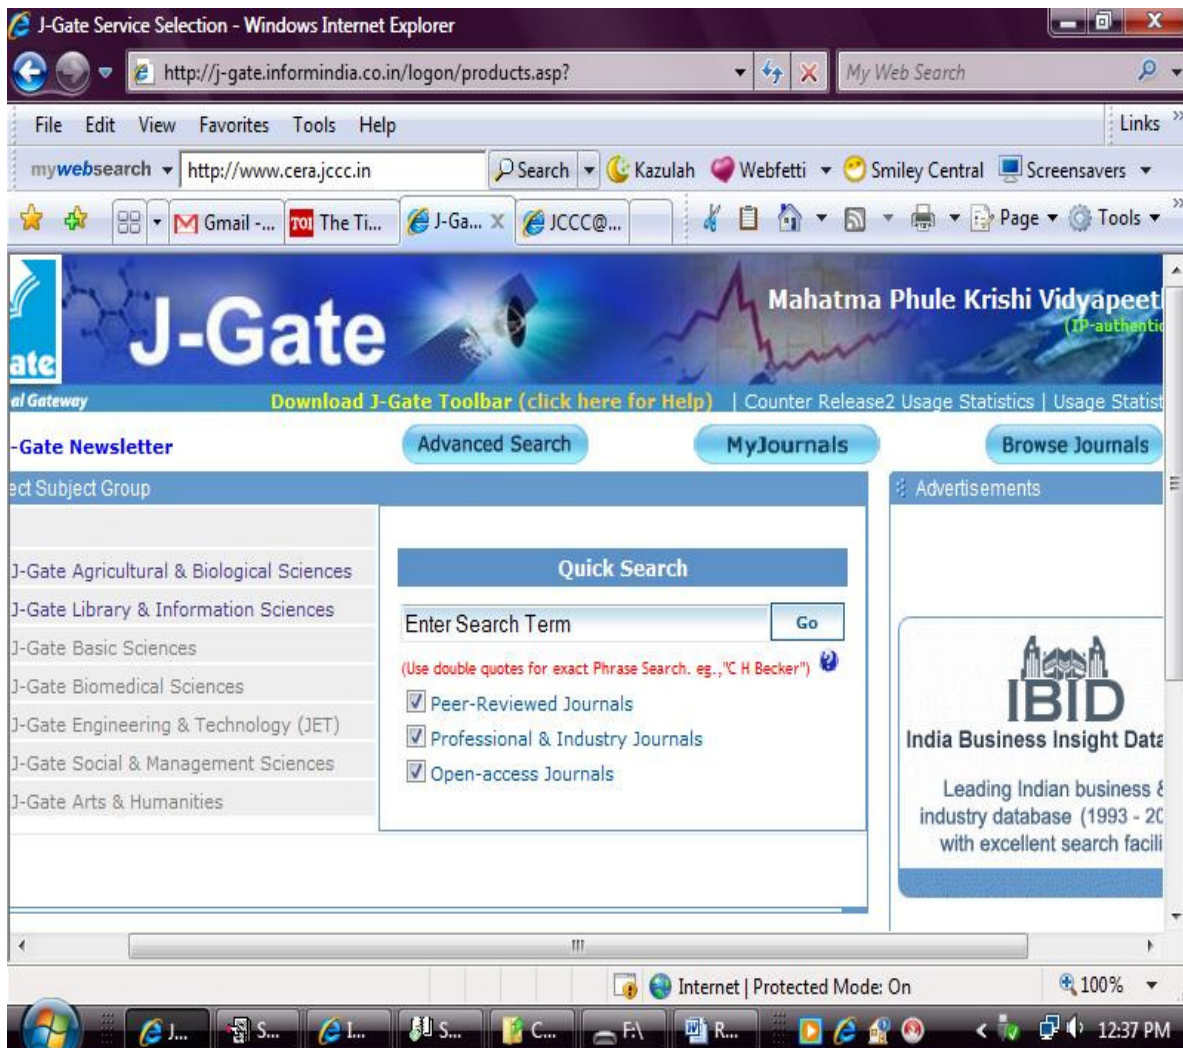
J-Gate Service Selection - Windows Internet Explorer

http://j-gate.informindia.co.in/logon/products.asp?

My Web Search

File Edit View Favorites Tools Help

Links

mywebsearch http://www.cera.jccc.in Search Kazulah Webfetti Smiley Central Screensavers

Gmail -... The Ti... J-Ga... JCCC@...

Page Tools

ate

J-Gate

Mahatma Phule Krishi Vidyapeet

(IP-authentic

al Gateway

Download J-Gate Toolbar (click here for Help) | Counter Release2 Usage Statistics | Usage Statist

-Gate Newsletter

Advanced Search

MyJournals

Browse Journals

ct Subject Group

Advertisements

J-Gate Agricultural & Biological Sciences

J-Gate Library & Information Sciences

J-Gate Basic Sciences

J-Gate Biomedical Sciences

J-Gate Engineering & Technology (JET)

J-Gate Social & Management Sciences

J-Gate Arts & Humanities

Quick Search

Enter Search Term

Go

(Use double quotes for exact Phrase Search. eg.,"C H Becker")

Peer-Reviewed Journals

Professional & Industry Journals

Open-access Journals

IBID

India Business Insight Data

Leading Indian business & industry database (1993 - 20 with excellent search facili

Internet | Protected Mode: On

100%

J... S... I... S... C... F:\ R...

12:37 PM